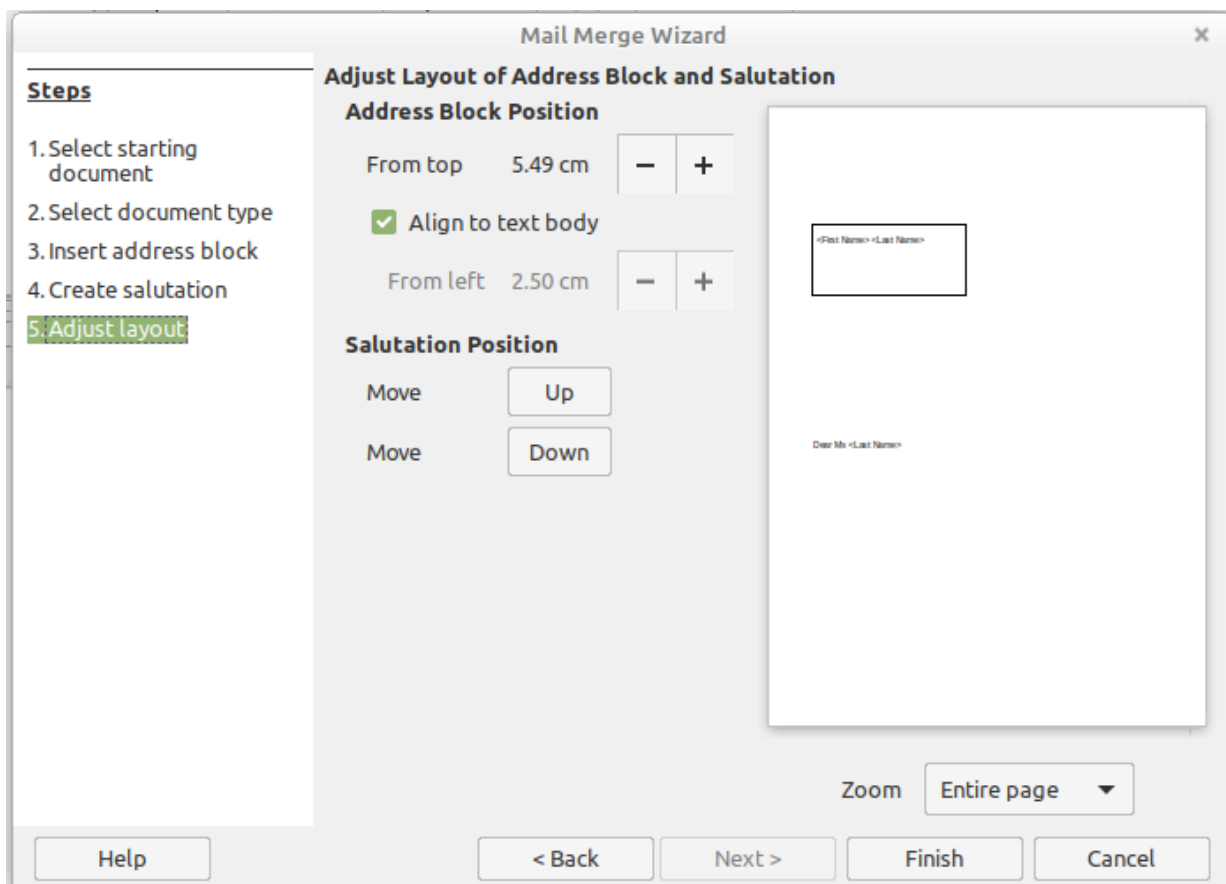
Mail Merge Wizard

×

Steps

1. Select starting document

2. Select document type

3. Insert address block

4. Create salutation

5. Adjust layout

Adjust Layout of Address Block and Salutation

Address Block Position

From top 5.49 cm − +

Align to text body

From left 2.50 cm − +

Salutation Position

Move Up

Move Down

<First Name> <Last Name>

Dear Ms <Last Name>

Zoom Entire page

Help

< Back

Next >

Finish

Cancel